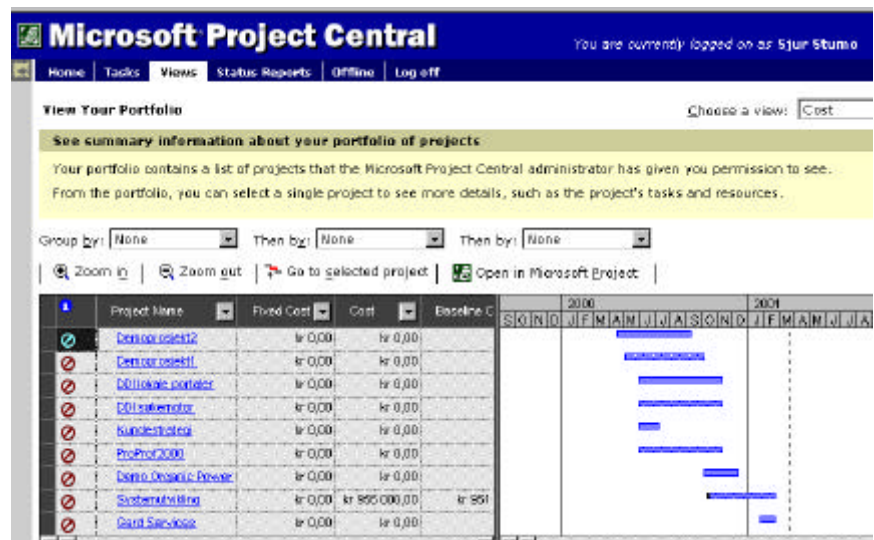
Microsoft Project Central

You are currently logged on as Sjur Stumo

Home | Tasks | Views | Status Reports | Offline | Log off

View Your Portfolio

Choose a view: Cost

See summary information about your portfolio of projects

Your portfolio contains a list of projects that the Microsoft Project Central administrator has given you permission to see. From the portfolio, you can select a single project to see more details, such as the project's tasks and resources.

Group by: None Then by: None Then by: None

Zoom in | Zoom out | Go to selected project | Open in Microsoft Project

| | Project Name | Fixed Cost | Cost | Baseline C |
|---|---|---|---|---|
| | Demoprosjekt2 | kr 0,00 | kr 0,00 | |
| | Demoprosjekt1 | kr 0,00 | kr 0,00 | |
| | DDI lokale portaler | kr 0,00 | kr 0,00 | |
| | DDI søkemotor | kr 0,00 | kr 0,00 | |
| | Kundestrategi | kr 0,00 | kr 0,00 | |
| | ProProf2000 | kr 0,00 | kr 0,00 | |
| | Demo Organic Power | kr 0,00 | kr 0,00 | |
| | Systemutvikling | kr 0,00 | kr 995 000,00 | kr 951 |
| | Gard Services | kr 0,00 | kr 0,00 | |

2000
S O N D J F M A M J J A S O N D
2001
J F M A M J J A